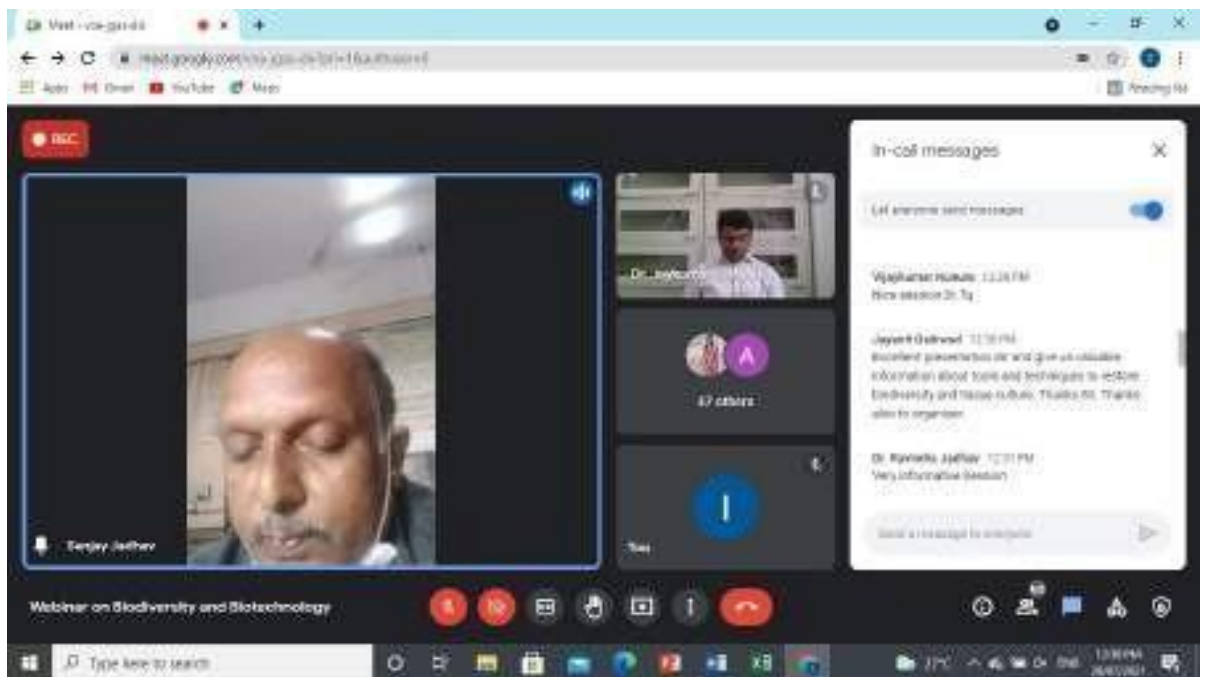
Meet - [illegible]

meet.google.com/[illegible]

Apps Gmail YouTube Maps

Reading list

REC

In-call messages

Let everyone send messages

Vijaykumar Kokate 12:29 PM
Nice session Dr. Tq

Jayant Gaikwad 12:30 PM
Excellent presentation sir and give us valuable information about tools and techniques to restore biodiversity and tissue culture. Thanks Sir. Thanks also to organiser.

Dr. Karmela Jadhav 12:31 PM
Very informative Session

Send a message to everyone

Dr. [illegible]

A

47 others

I

You

Sanjay Jadhav

Webinar on Biodiversity and Biotechnology

Type here to search

27°C

ENG

12:30 PM
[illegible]